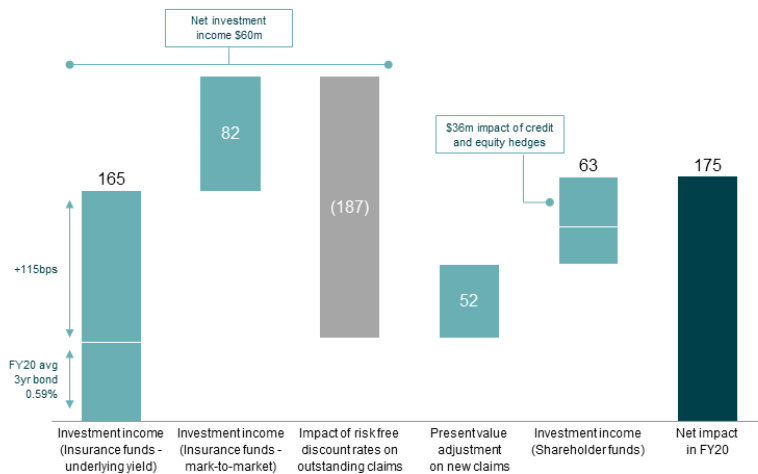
Net investment income $60m

165

82

(187)

52

$36m impact of credit and equity hedges

63

175

+115bps

FY20 avg 3yr bond 0.59%

Investment income (Insurance funds - underlying yield)

Investment income (Insurance funds - mark-to-market)

Impact of risk free discount rates on outstanding claims

Present value adjustment on new claims

Investment income (Shareholder funds)

Net impact in FY20